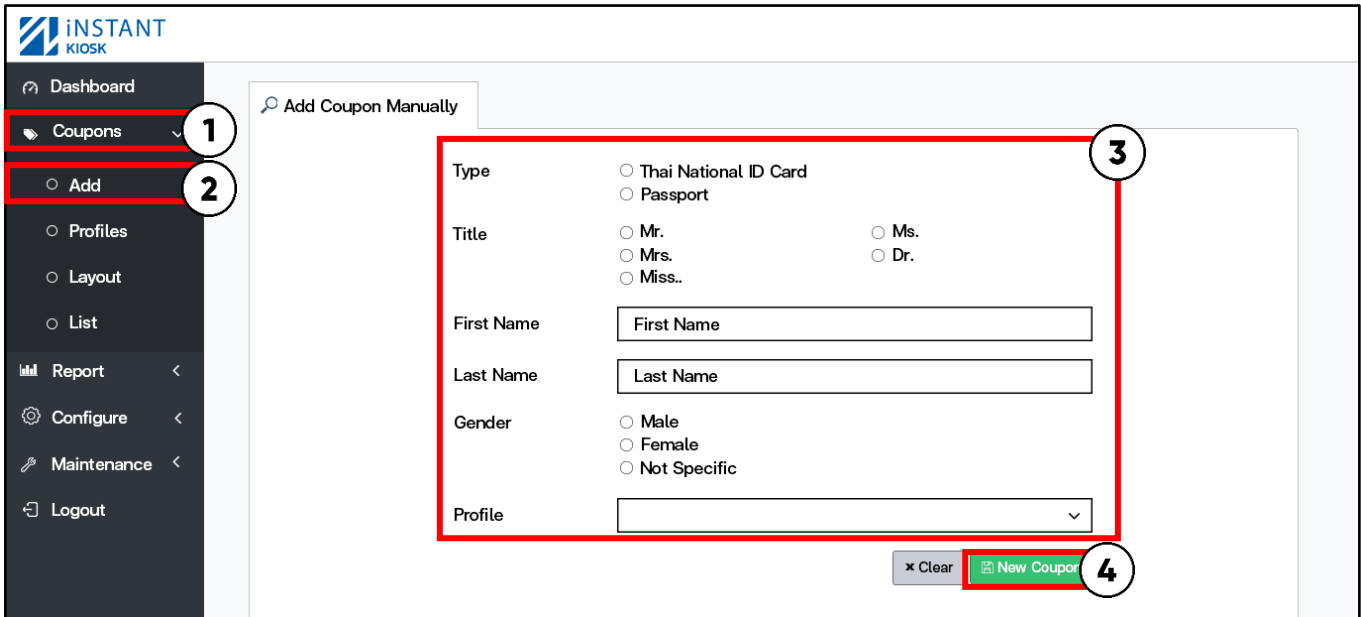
iNSTANT
KIOSK

Dashboard
Coupons
1
Add
2
Profiles
Layout
List
Report
Configure
Maintenance
Logout

Add Coupon Manually

3

Type
Thai National ID Card
Passport

Title
Mr.
Ms.
Mrs.
Dr.
Miss..

First Name
First Name

Last Name
Last Name

Gender
Male
Female
Not Specific

Profile

× Clear
New Coupon
4